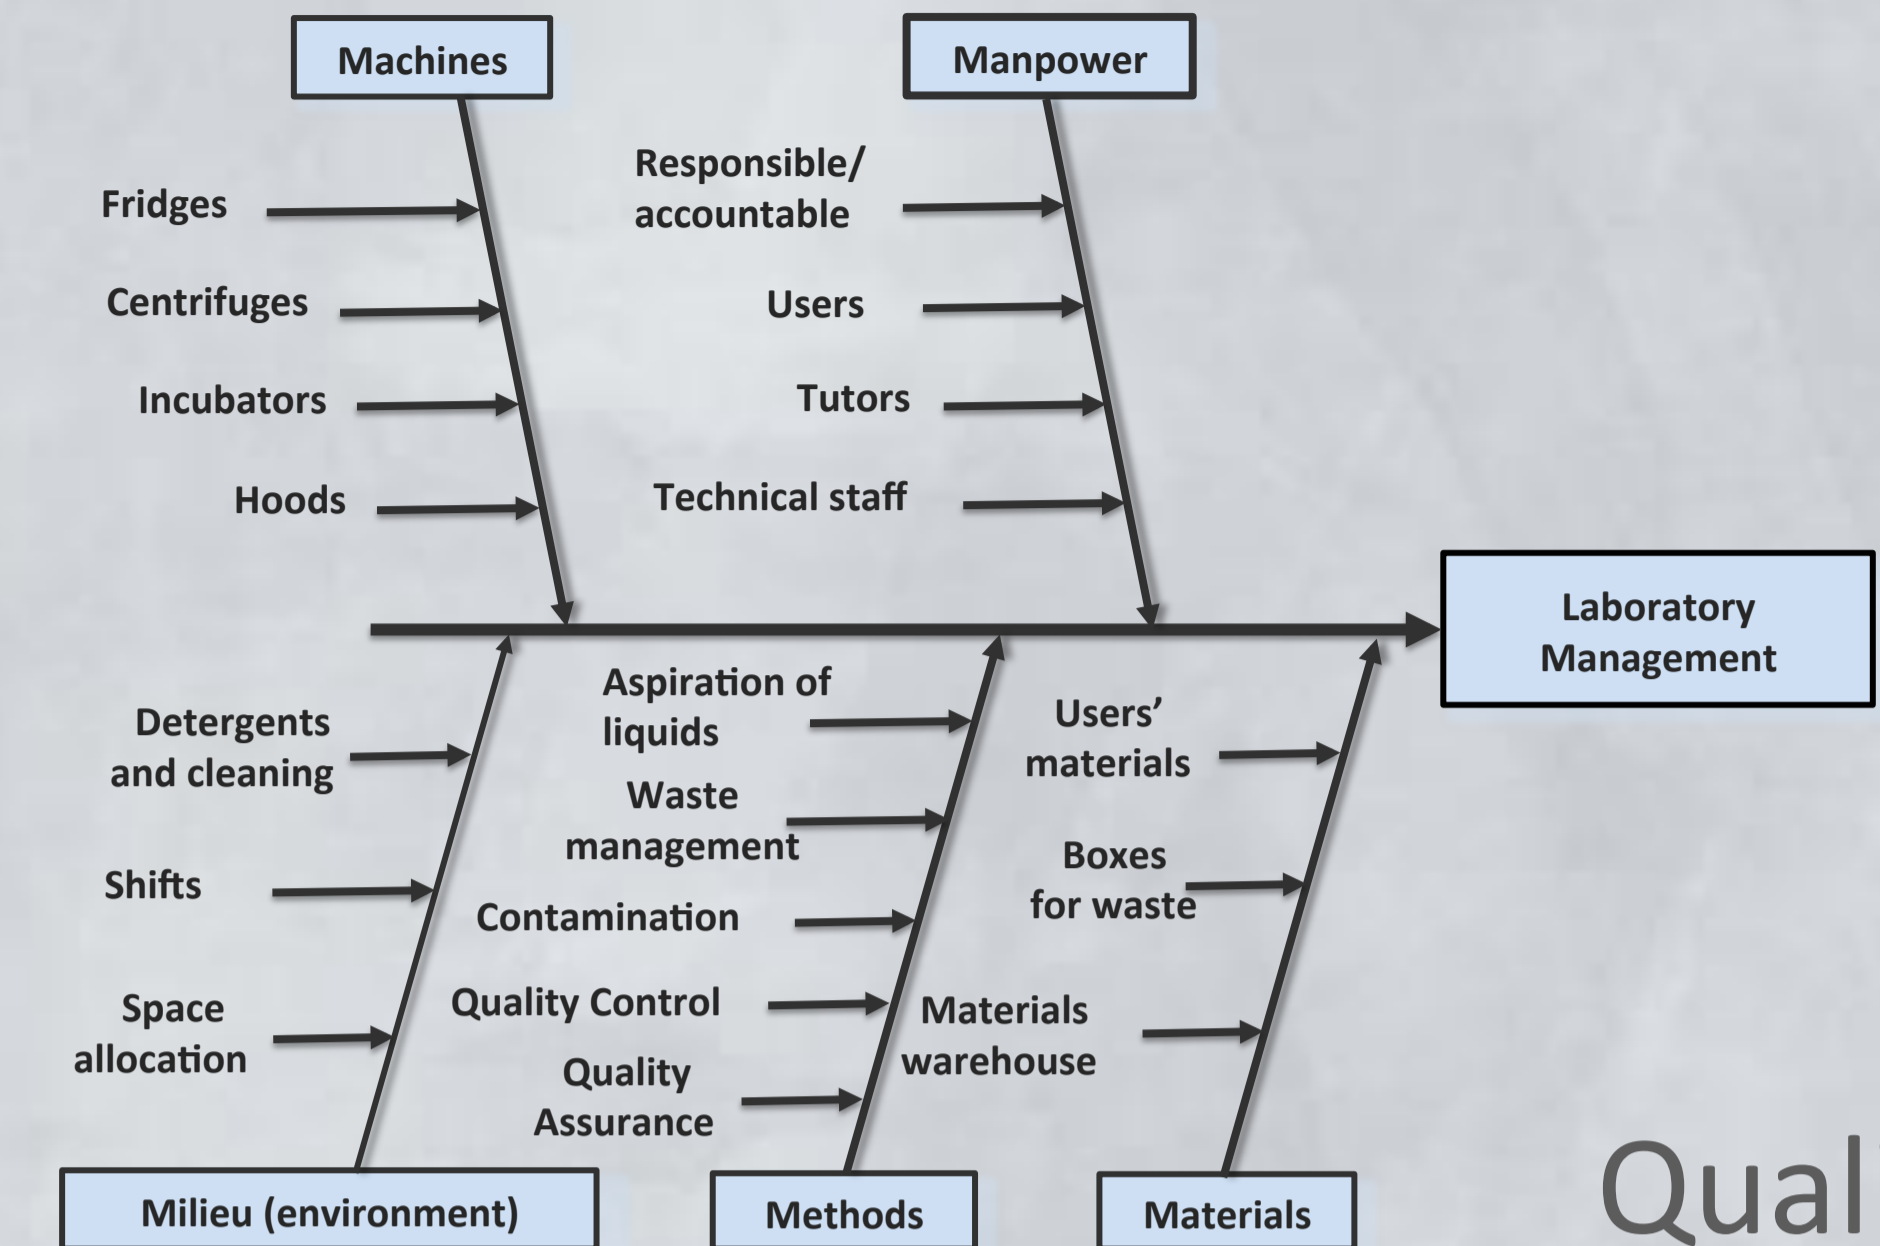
Machines

Manpower

Fridges

Centrifuges

Incubators

Hoods

Responsible/ accountable

Users

Tutors

Technical staff

Laboratory Management

Detergents and cleaning

Shifts

Space allocation

Aspiration of liquids

Waste management

Contamination

Quality Control

Quality Assurance

Users' materials

Boxes for waste

Materials warehouse

Milieu (environment)

Methods

Materials

Qual